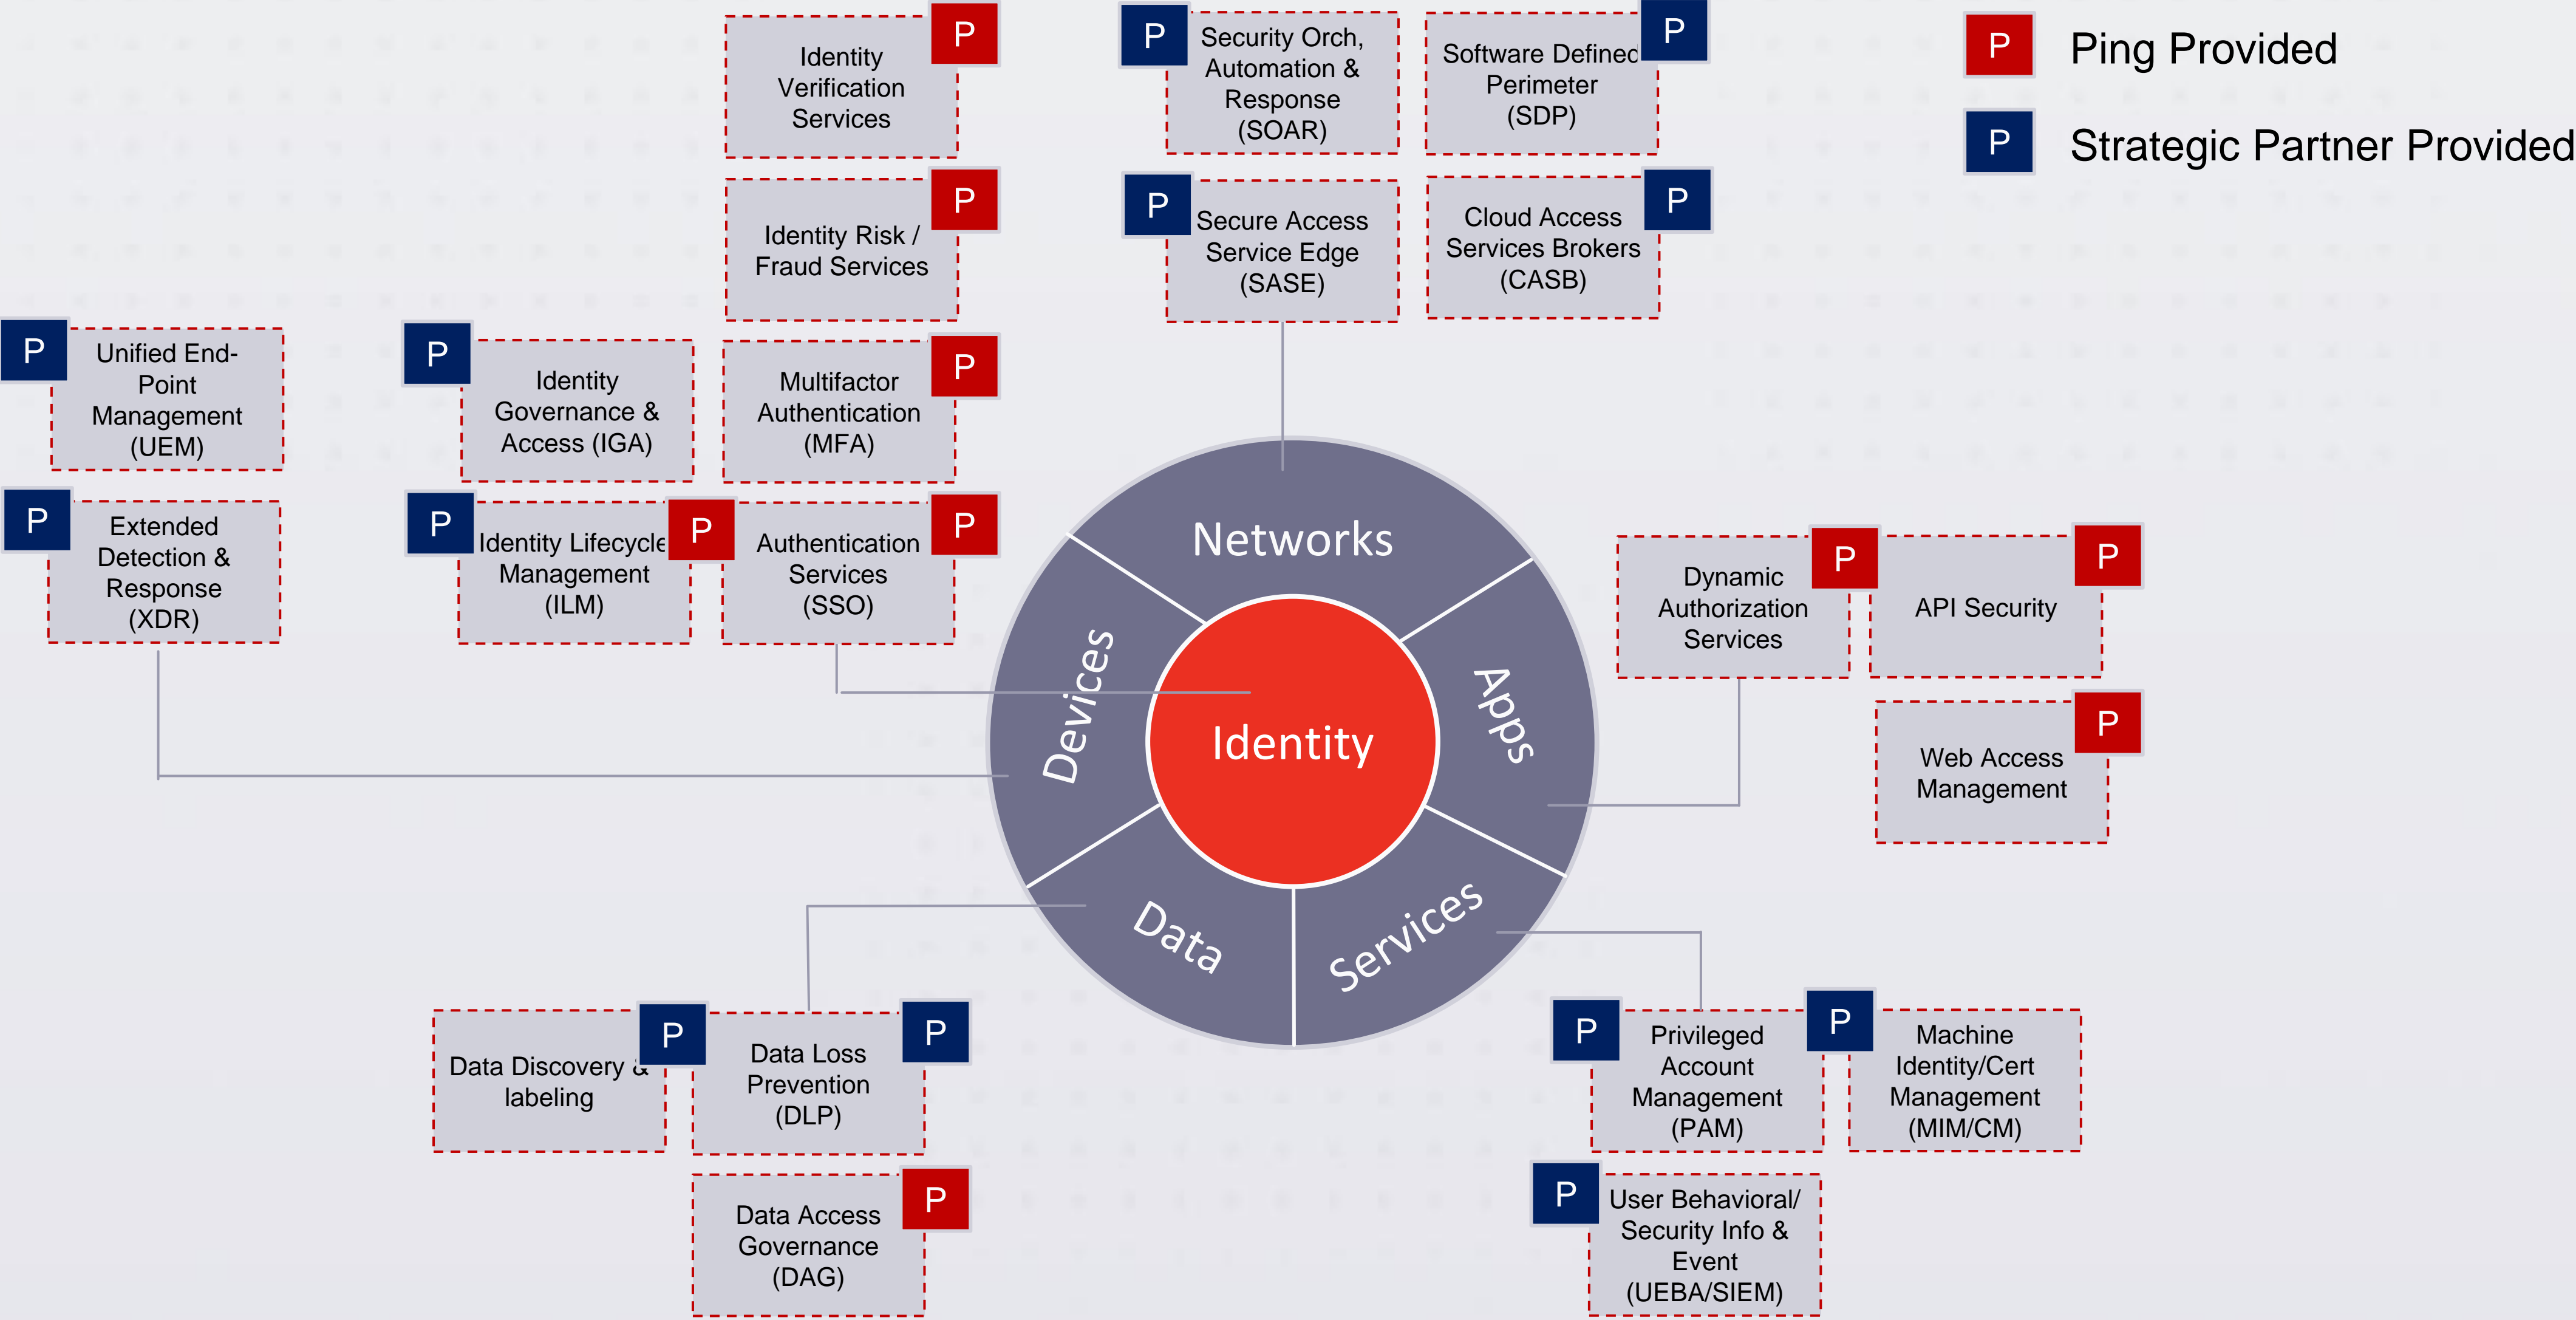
P Ping Provided

P Strategic Partner Provided

Identity Verification Services P

Identity Risk / Fraud Services P

P Security Orch, Automation & Response (SOAR)

Software Definec Perimeter (SDP) P

P Secure Access Service Edge (SASE)

Cloud Access Services Brokers (CASB) P

P Unified End-Point Management (UEM)

P Identity Governance & Access (IGA)

Multifactor Authentication (MFA) P

P Extended Detection & Response (XDR)

P Identity Lifecycle Management (ILM) P

Authentication Services (SSO) P

Networks

Devices

Identity

Apps

Data

Services

Dynamic Authorization Services P

API Security P

Web Access Management P

Data Discovery & labeling P

Data Loss Prevention (DLP) P

Data Access Governance (DAG) P

P Privileged Account Management (PAM)

P Machine Identity/Cert Management (MIM/CM)

P User Behavioral/ Security Info & Event (UEBA/SIEM)